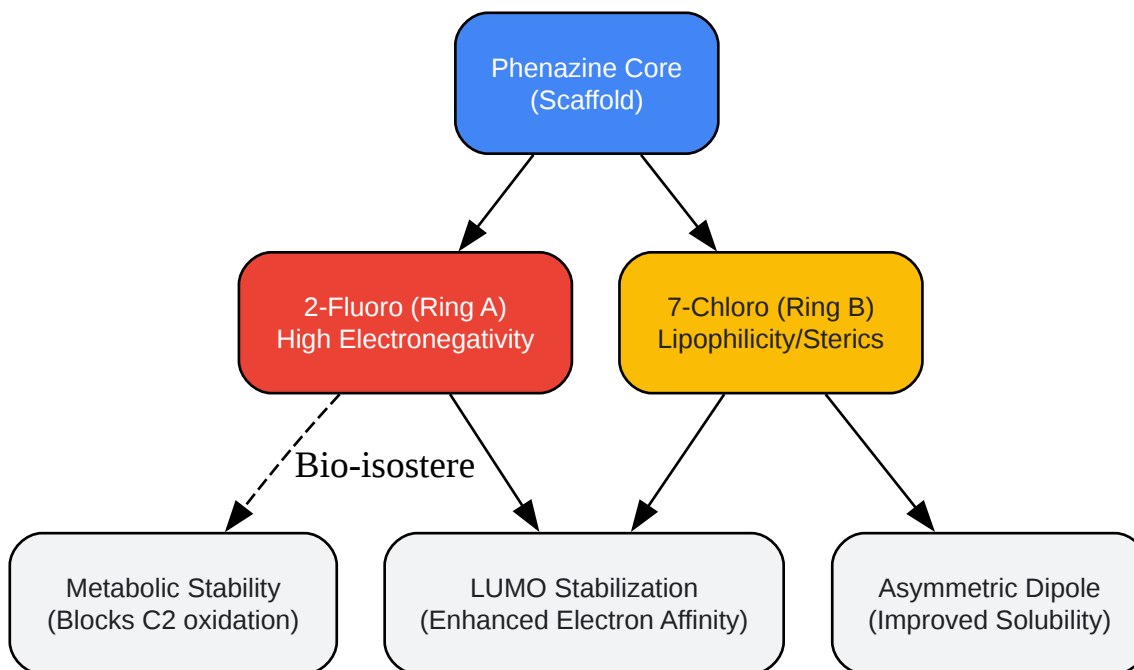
Phenazine Core
(Scaffold)

2-Fluoro (Ring A)
High Electronegativity

7-Chloro (Ring B)
Lipophilicity/Sterics

Bio-isostere

Metabolic Stability
(Blocks C2 oxidation)

LUMO Stabilization
(Enhanced Electron Affinity)

Asymmetric Dipole
(Improved Solubility)